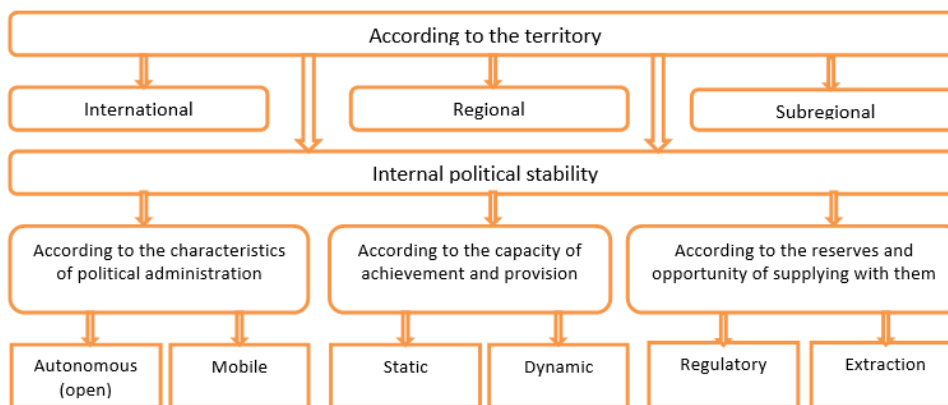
According to the territory

International

Regional

Subregional

Internal political stability

According to the characteristics of political administration

According to the capacity of achievement and provision

According to the reserves and opportunity of supplying with them

Autonomous (open)

Mobile

Static

Dynamic

Regulatory

Extraction